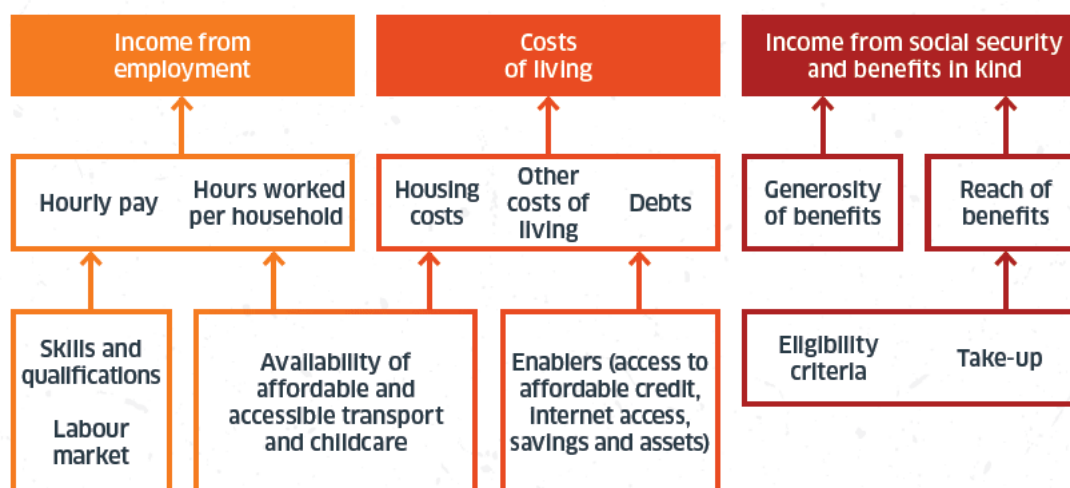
Income from employment

Costs of living

Income from social security and benefits in kind

Hourly pay

Hours worked per household

Housing costs

Other costs of living

Debts

Generosity of benefits

Reach of benefits

Skills and qualifications

Labour market

Availability of affordable and accessible transport and childcare

Enablers (access to affordable credit, internet access, savings and assets)

Eligibility criteria

Take-up